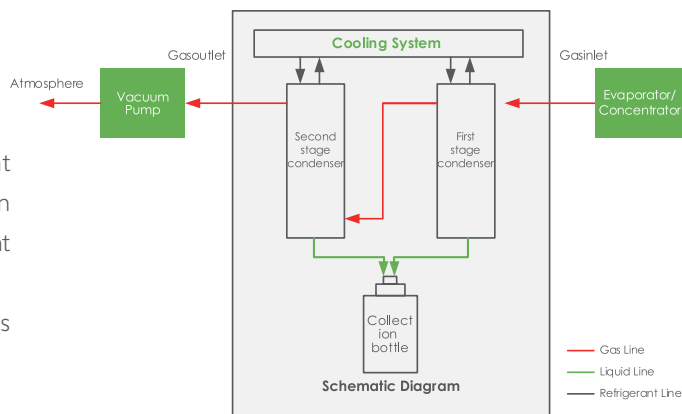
Cooling System

Gasoutlet

Gasinlet

Atmosphere

Vacuum Pump

Evaporator/ Concentrator

Second stage condenser

First stage condenser

t
n
it

s

Collect ion bottle

Schematic Diagram

Gas Line
Liquid Line
Refrigerant Line